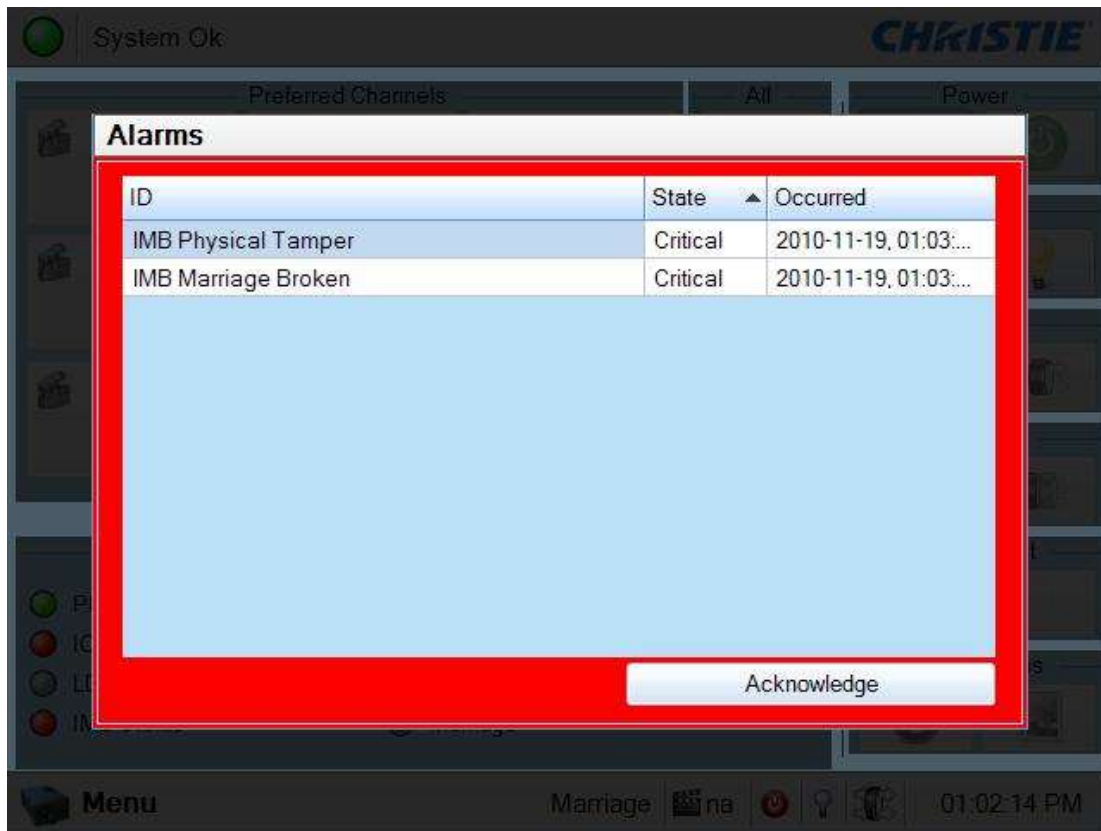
System Ok

CHRISTIE

Preferred Channels

All

Power

Alarms

| ID | State ▲ | Occurred |
|---|---|---|
| IMB Physical Tamper | Critical | 2010-11-19, 01:03:... |
| IMB Marriage Broken | Critical | 2010-11-19, 01:03:... |

Acknowledge

Menu

Marriage

na

01:02:14 PM